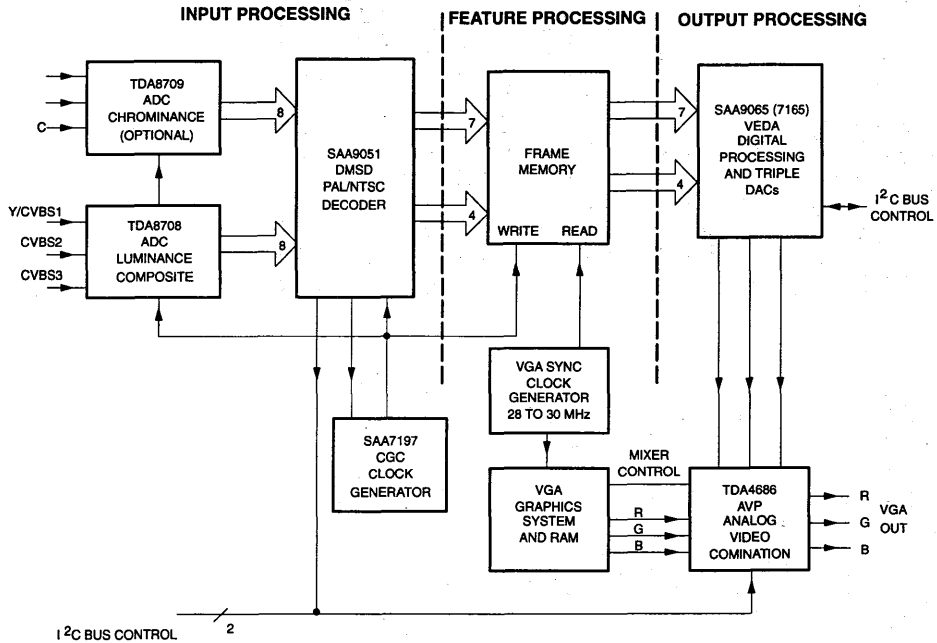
INPUT PROCESSING

FEATURE PROCESSING

OUTPUT PROCESSING

C

TDA8709 ADC CHROMINANCE (OPTIONAL)

8

Y/CVBS1

CVBS2

CVBS3

TDA8708 ADC LUMINANCE COMPOSITE

8

SAA9051 DMSD PAL/NTSC DECODER

7

4

FRAME MEMORY

WRITE READ

7

4

SAA9065 (7165) VEDA DIGITAL PROCESSING AND TRIPLE DACs

$I^2C$ BUS CONTROL

VGA SYNC CLOCK GENERATOR 28 TO 30 MHz

SAA7197 CGC CLOCK GENERATOR

VGA GRAPHICS SYSTEM AND RAM

MIXER CONTROL

R

G

B

TDA4686 AVP ANALOG VIDEO COMINATION

R

G

B

VGA OUT

$I^2C$ BUS CONTROL

2